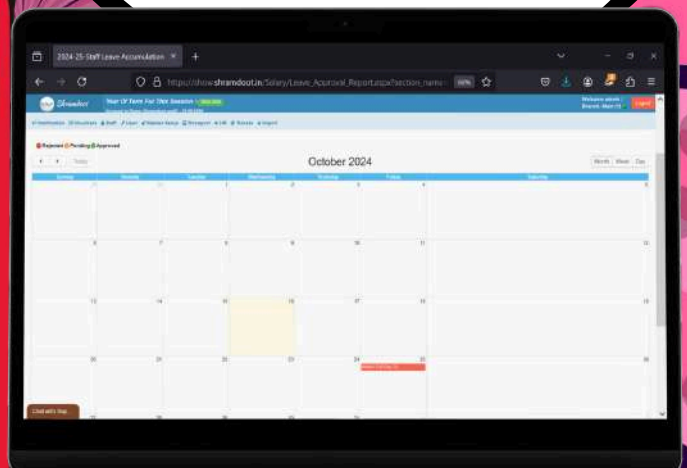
2024-25-Staff Leave Accumulation ×

https://show.shramdout.in/Salary/Leave_Approval_Report.aspx?section_name=

Shramdout

Year Of Term For This Session

Welcome admin

Logout

Rejected Pending Approved

Today

October 2024

Month Week Day

| Sunday | Monday | Tuesday | Wednesday | Thursday | Friday | Saturday |
|---|---|---|---|---|---|---|
| 29 | 30 | 1 | 2 | 3 | 4 | 5 |
| 6 | 7 | 8 | 9 | 10 | 11 | 12 |
| 13 | 14 | 15 | 16 | 17 | 18 | 19 |
| 20 | 21 | 22 | 23 | 24 | 25 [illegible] | 26 |

Chat with Shop